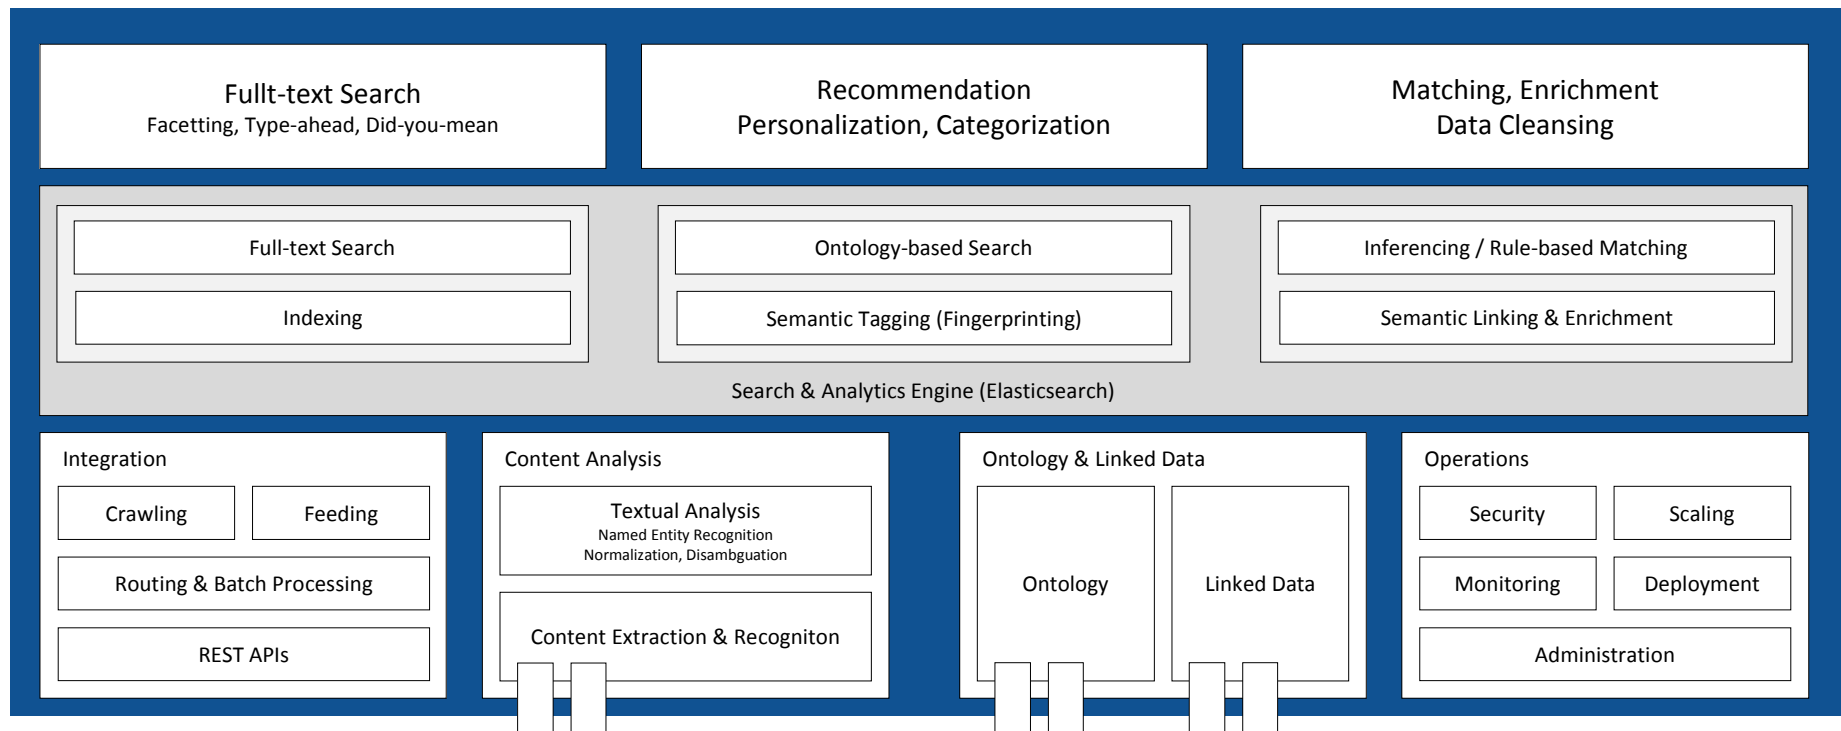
Fullt-text Search
Facetting, Type-ahead, Did-you-mean

Recommendation
Personalization, Categorization

Matching, Enrichment
Data Cleansing

Full-text Search

Indexing

Ontology-based Search

Semantic Tagging (Fingerprinting)

Inferencing / Rule-based Matching

Semantic Linking & Enrichment

Search & Analytics Engine (Elasticsearch)

Integration

Crawling

Feeding

Routing & Batch Processing

REST APIs

Content Analysis

Textual Analysis
Named Entity Recognition
Normalization, Disambguation

Content Extraction & Recogniton

Ontology & Linked Data

Ontology

Linked Data

Operations

Security

Scaling

Monitoring

Deployment

Administration